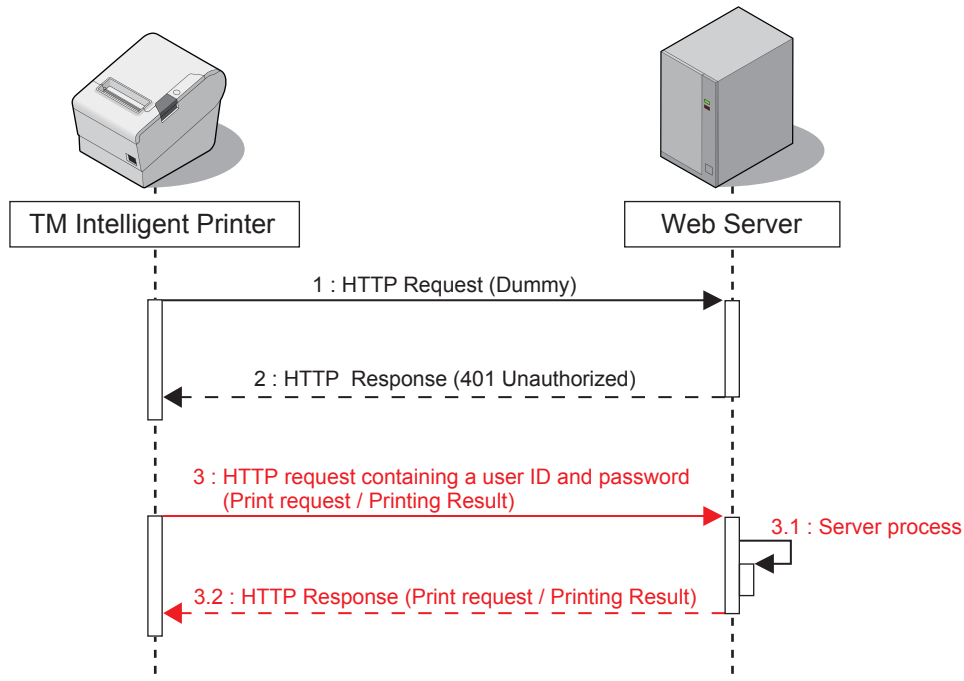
TM Intelligent Printer

Web Server

1 : HTTP Request (Dummy)

2 : HTTP Response (401 Unauthorized)

3 : HTTP request containing a user ID and password
(Print request / Printing Result)

3.1 : Server process

3.2 : HTTP Response (Print request / Printing Result)